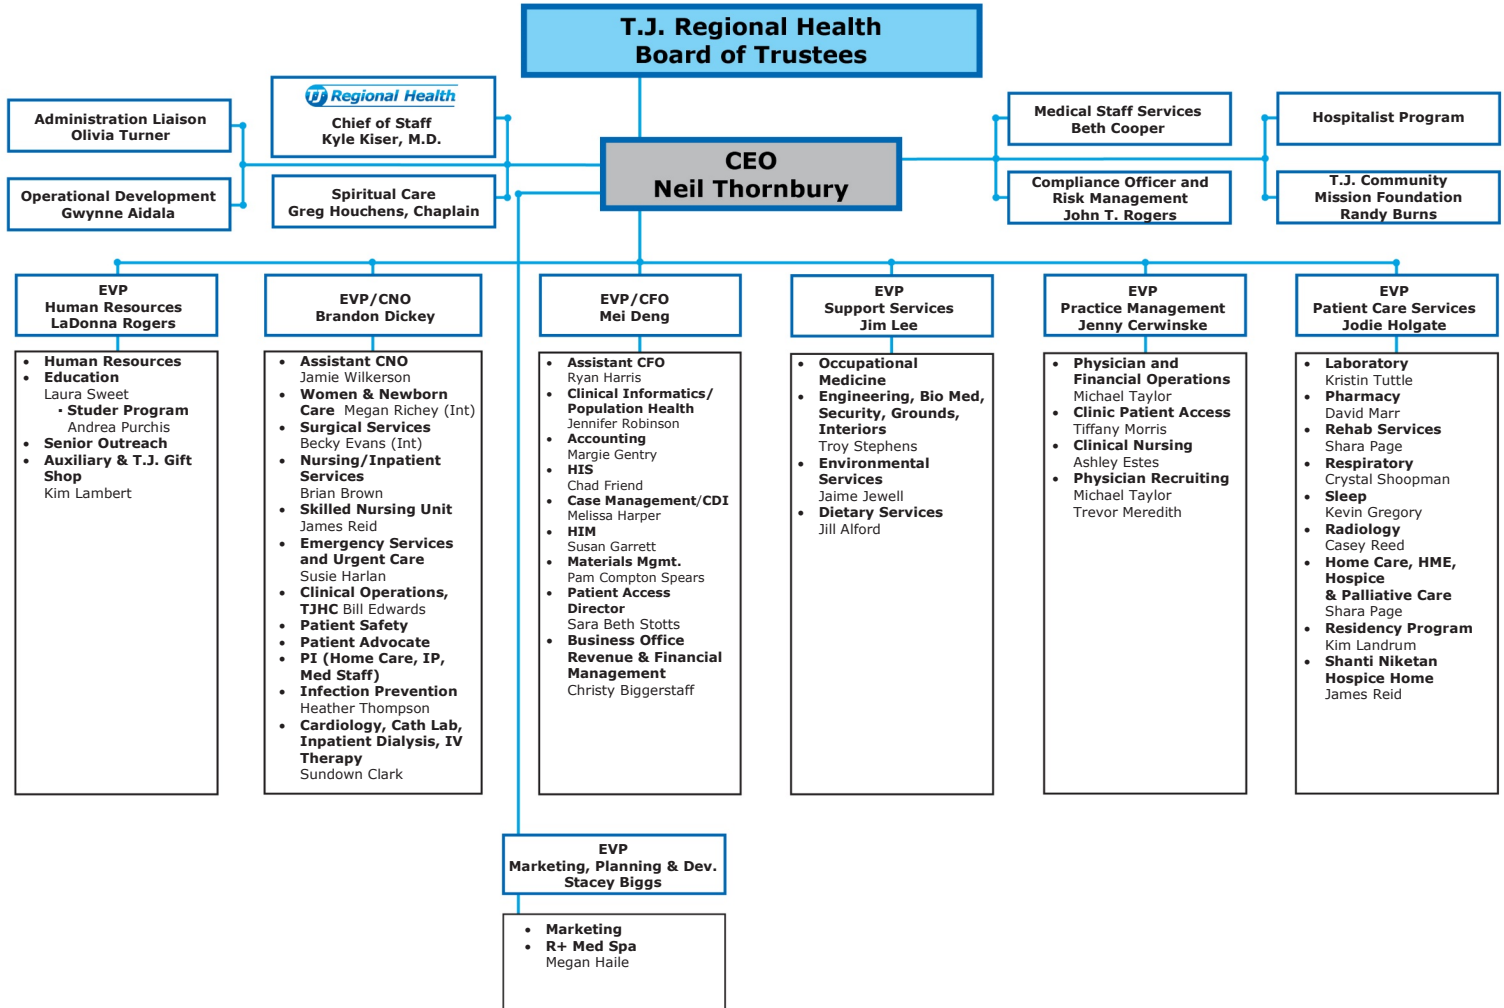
T.J. Regional Health
Board of Trustees

Administration Liaison
Olivia Turner

Operational Development
Gwynne Aidala

TJ Regional Health
Chief of Staff
Kyle Kiser, M.D.

Spiritual Care
Greg Houchens, Chaplain

CEO
Neil Thornbury

Medical Staff Services
Beth Cooper

Compliance Officer and Risk Management
John T. Rogers

Hospitalist Program

T.J. Community Mission Foundation
Randy Burns

EVP
Human Resources
LaDonna Rogers

- Human Resources
- Education
Laura Sweet
· Studer Program
Andrea Purchis
- Senior Outreach
- Auxiliary & T.J. Gift Shop
Kim Lambert

EVP/CNO
Brandon Dickey

- Assistant CNO
Jamie Wilkerson
- Women & Newborn Care Megan Richey (Int)
- Surgical Services
Becky Evans (Int)
- Nursing/Inpatient Services
Brian Brown
- Skilled Nursing Unit
James Reid
- Emergency Services and Urgent Care
Susie Harlan
- Clinical Operations, TJHC Bill Edwards
- Patient Safety
- Patient Advocate
- PI (Home Care, IP, Med Staff)
- Infection Prevention
Heather Thompson
- Cardiology, Cath Lab, Inpatient Dialysis, IV Therapy
Sundown Clark

EVP/CFO
Mei Deng

- Assistant CFO
Ryan Harris
- Clinical Informatics/ Population Health
Jennifer Robinson
- Accounting
Margie Gentry
- HIS
Chad Friend
- Case Management/CDI
Melissa Harper
- HIM
Susan Garrett
- Materials Mgmt.
Pam Compton Spears
- Patient Access Director
Sara Beth Stotts
- Business Office Revenue & Financial Management
Christy Biggerstaff

EVP
Support Services
Jim Lee

- Occupational Medicine
- Engineering, Bio Med, Security, Grounds, Interiors
Troy Stephens
- Environmental Services
Jaime Jewell
- Dietary Services
Jill Alford

EVP
Practice Management
Jenny Cerwinske

- Physician and Financial Operations
Michael Taylor
- Clinic Patient Access
Tiffany Morris
- Clinical Nursing
Ashley Estes
- Physician Recruiting
Michael Taylor
Trevor Meredith

EVP
Patient Care Services
Jodie Holgate

- Laboratory
Kristin Tuttle
- Pharmacy
David Marr
- Rehab Services
Shara Page
- Respiratory
Crystal Shoopman
- Sleep
Kevin Gregory
- Radiology
Casey Reed
- Home Care, HME, Hospice & Palliative Care
Shara Page
- Residency Program
Kim Landrum
- Shanti Niketan Hospice Home
James Reid

EVP
Marketing, Planning & Dev.
Stacey Biggs

- Marketing
- R+ Med Spa
Megan Haile